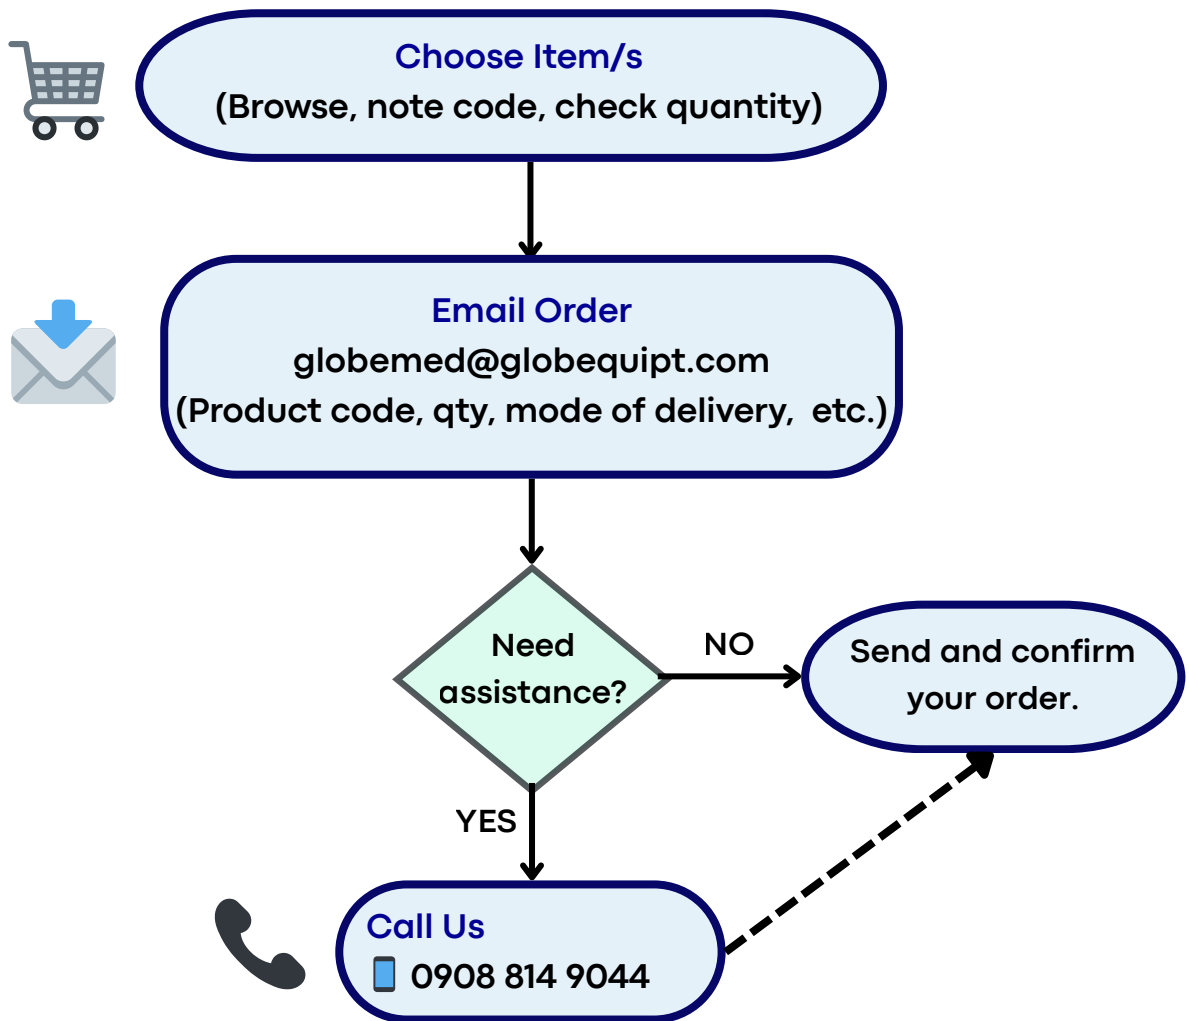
Choose Item/s
(Browse, note code, check quantity)

Email Order
globemed@globequipt.com
(Product code, qty, mode of delivery, etc.)

Need assistance?

NO

Send and confirm your order.

YES

Call Us
0908 814 9044